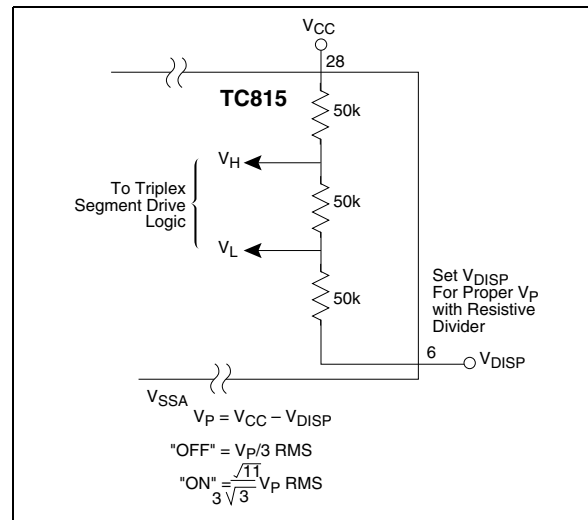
$V_{CC}$

28

TC815

50k

$V_H$

To Triplex Segment Drive Logic

50k

$V_L$

50k

Set $V_{DISP}$ For Proper $V_P$ with Resistive Divider

6

$V_{DISP}$

$V_{SSA}$

$V_P = V_{CC} - V_{DISP}$

"OFF" = $V_P/3$ RMS

"ON" = $\frac{\sqrt{11}}{3\sqrt{3}} V_P$ RMS